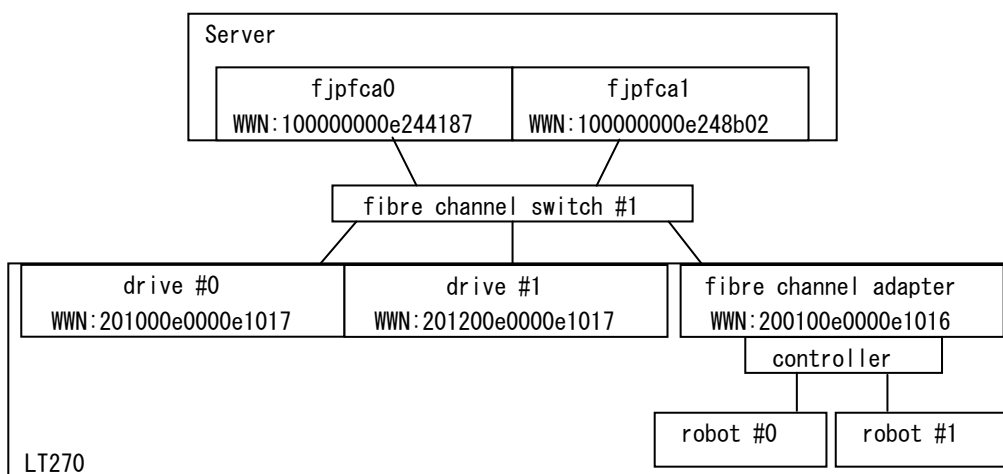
Server

fjpfca0
WWN:100000000e244187

fjpfca1
WWN:100000000e248b02

fibre channel switch #1

drive #0
WWN:201000e0000e1017

drive #1
WWN:201200e0000e1017

fibre channel adapter
WWN:200100e0000e1016

controller

robot #0

robot #1

LT270